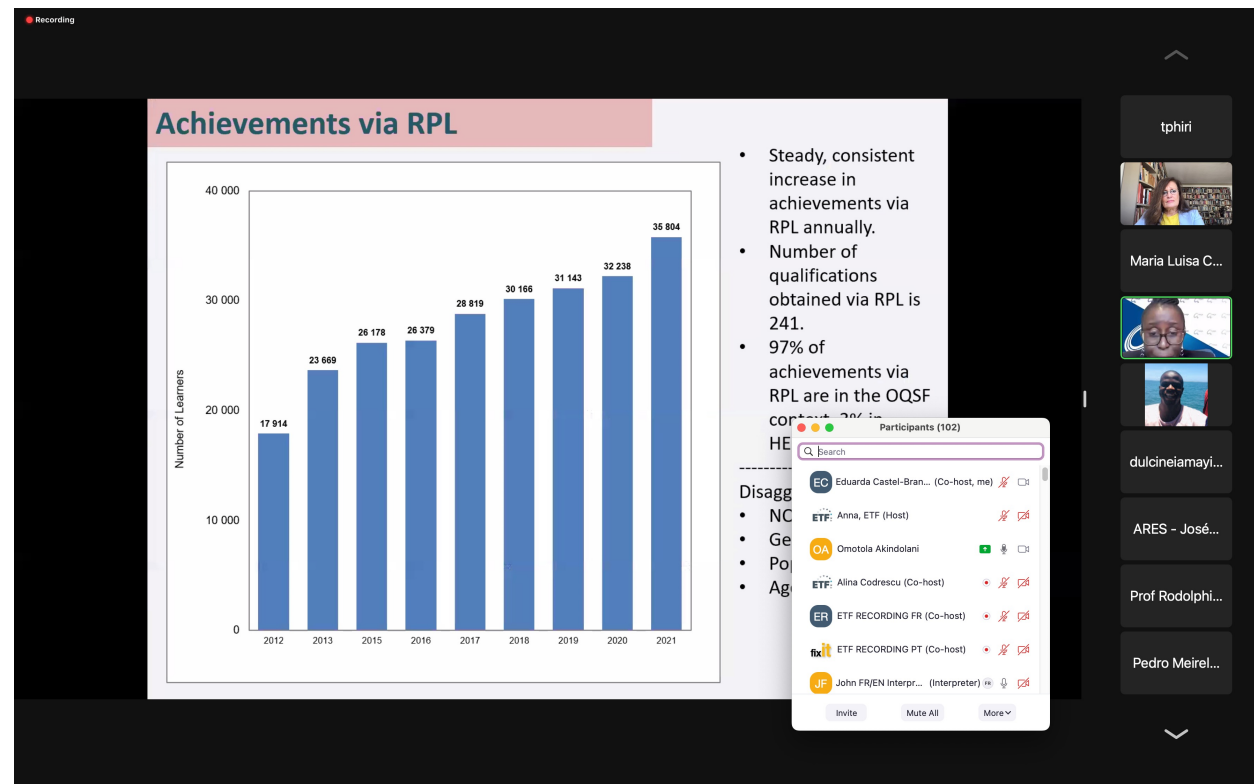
Recording

Achievements via RPL

| Year | Number of Learners |
|---|---|
| 2012 | 17 914 |
| 2013 | 23 669 |
| 2015 | 26 178 |
| 2016 | 26 379 |
| 2017 | 28 819 |
| 2018 | 30 166 |
| 2019 | 31 143 |
| 2020 | 32 238 |
| 2021 | 35 804 |

40 000
30 000
20 000
10 000
0
Number of Learners

• Steady, consistent increase in achievements via RPL annually.
• Number of qualifications obtained via RPL is 241.
• 97% of achievements via RPL are in the OQSF context, 3% in HE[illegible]
----------
Disagg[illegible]
• NC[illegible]
• Ge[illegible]
• Po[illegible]
• Ag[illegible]

Participants (102)
Search
EC Eduarda Castel-Bran... (Co-host, me)
ETF Anna, ETF (Host)
OA Omotola Akindolani
ETF Alina Codrescu (Co-host)
ER ETF RECORDING FR (Co-host)
fixit ETF RECORDING PT (Co-host)
JF John FR/EN Interpr... (Interpreter) FR
Invite
Mute All
More

tphiri
Maria Luisa C...
dulcineiamayi...
ARES - José...
Prof Rodolphi...
Pedro Meirel...